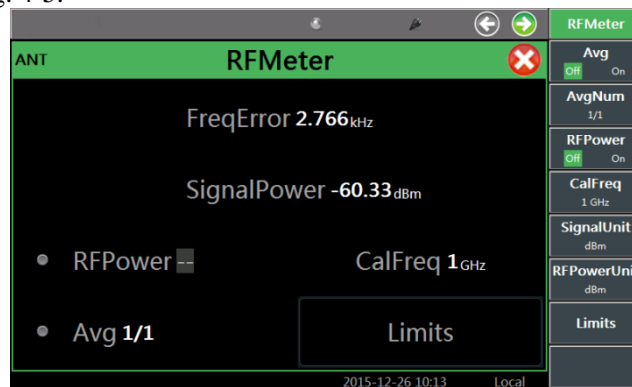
ANT

RFMeter

FreqError 2.766kHz

SignalPower -60.33dBm

RFPower --

CalFreq 1GHz

Avg 1/1

Limits

2015-12-26 10:13 Local

RFMeter

Avg
Off On

AvgNum
1/1

RFPower
Off On

CalFreq
1 GHz

SignalUnit
dBm

RFPowerUni
dBm

Limits